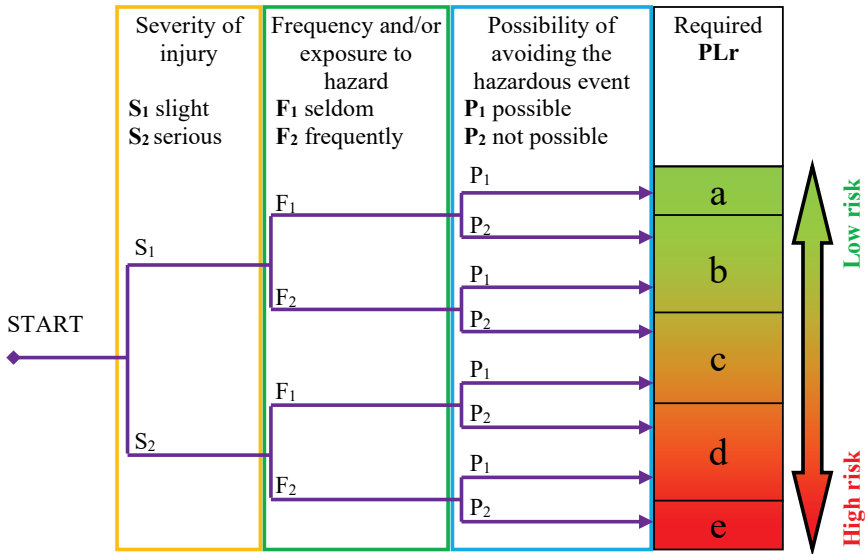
Severity of injury

$S_1$ slight
$S_2$ serious

Frequency and/or exposure to hazard

$F_1$ seldom
$F_2$ frequently

Possibility of avoiding the hazardous event

$P_1$ possible
$P_2$ not possible

Required PLr

START

$S_1$

$S_2$

$F_1$

$F_2$

$F_1$

$F_2$

$P_1$

$P_2$

$P_1$

$P_2$

$P_1$

$P_2$

$P_1$

$P_2$

a

b

c

d

e

Low risk

High risk